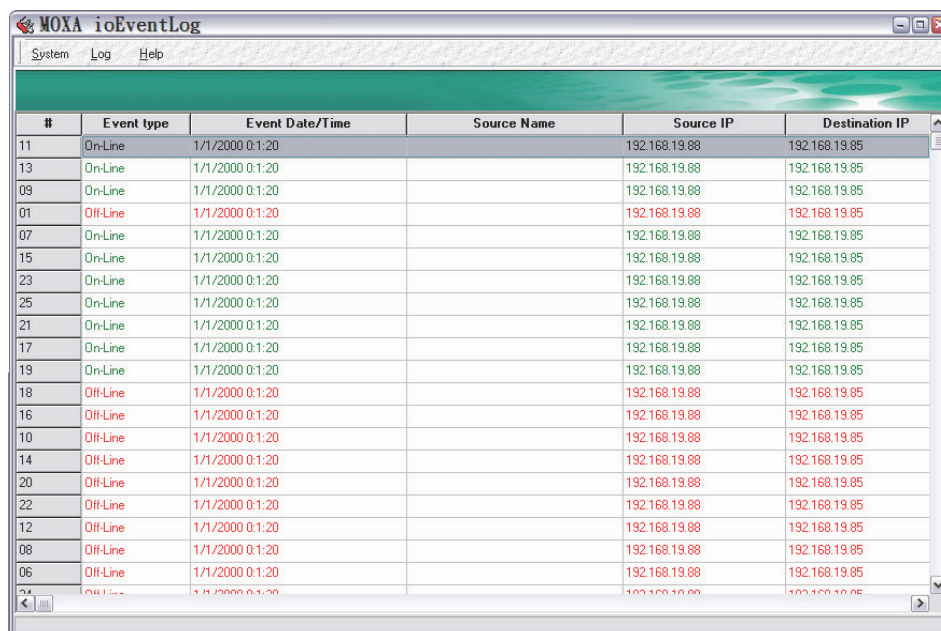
MOXA ioEventLog

System Log Help

| # | Event type | Event Date/Time | Source Name | Source IP | Destination IP |
|---|---|---|---|---|---|
| 11 | On-Line | 1/1/2000 0:1:20 | | 192.168.19.88 | 192.168.19.85 |
| 13 | On-Line | 1/1/2000 0:1:20 | | 192.168.19.88 | 192.168.19.85 |
| 09 | On-Line | 1/1/2000 0:1:20 | | 192.168.19.88 | 192.168.19.85 |
| 01 | Off-Line | 1/1/2000 0:1:20 | | 192.168.19.88 | 192.168.19.85 |
| 07 | On-Line | 1/1/2000 0:1:20 | | 192.168.19.88 | 192.168.19.85 |
| 15 | On-Line | 1/1/2000 0:1:20 | | 192.168.19.88 | 192.168.19.85 |
| 23 | On-Line | 1/1/2000 0:1:20 | | 192.168.19.88 | 192.168.19.85 |
| 25 | On-Line | 1/1/2000 0:1:20 | | 192.168.19.88 | 192.168.19.85 |
| 21 | On-Line | 1/1/2000 0:1:20 | | 192.168.19.88 | 192.168.19.85 |
| 17 | On-Line | 1/1/2000 0:1:20 | | 192.168.19.88 | 192.168.19.85 |
| 19 | On-Line | 1/1/2000 0:1:20 | | 192.168.19.88 | 192.168.19.85 |
| 18 | Off-Line | 1/1/2000 0:1:20 | | 192.168.19.88 | 192.168.19.85 |
| 16 | Off-Line | 1/1/2000 0:1:20 | | 192.168.19.88 | 192.168.19.85 |
| 10 | Off-Line | 1/1/2000 0:1:20 | | 192.168.19.88 | 192.168.19.85 |
| 14 | Off-Line | 1/1/2000 0:1:20 | | 192.168.19.88 | 192.168.19.85 |
| 20 | Off-Line | 1/1/2000 0:1:20 | | 192.168.19.88 | 192.168.19.85 |
| 22 | Off-Line | 1/1/2000 0:1:20 | | 192.168.19.88 | 192.168.19.85 |
| 12 | Off-Line | 1/1/2000 0:1:20 | | 192.168.19.88 | 192.168.19.85 |
| 08 | Off-Line | 1/1/2000 0:1:20 | | 192.168.19.88 | 192.168.19.85 |
| 06 | Off-Line | 1/1/2000 0:1:20 | | 192.168.19.88 | 192.168.19.85 |
| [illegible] | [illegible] | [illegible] | | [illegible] | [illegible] |